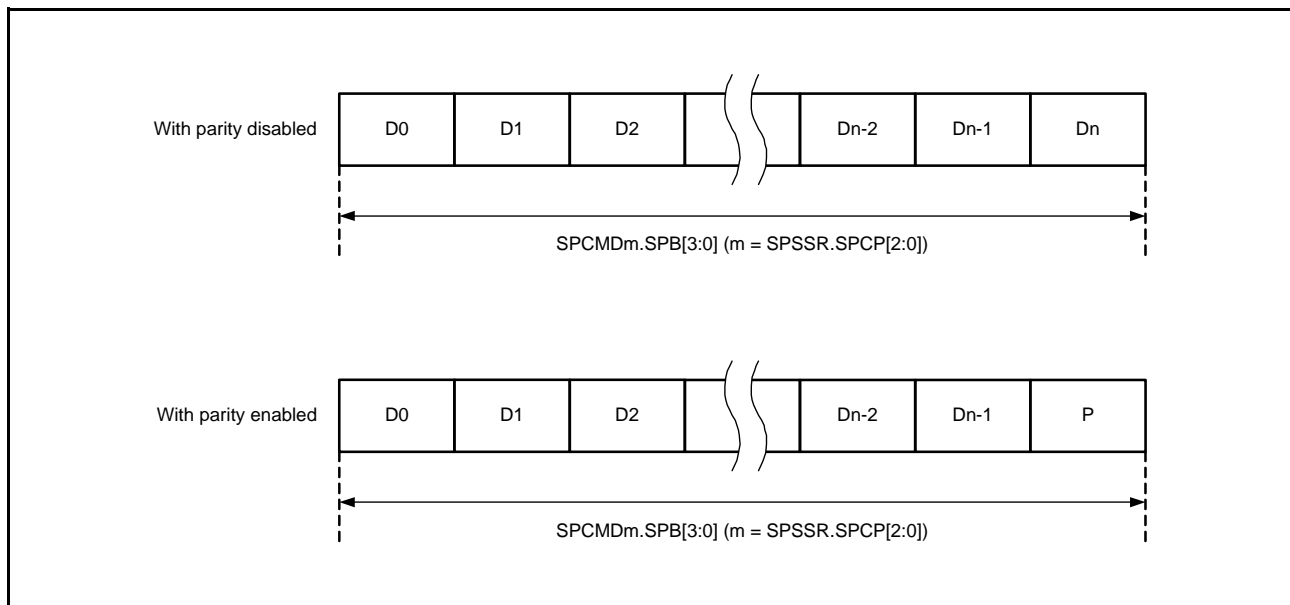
With parity disabled

| D0 | D1 | D2 |  | Dn-2 | Dn-1 | Dn |
|---|---|---|---|---|---|---|

SPCMDm.SPB[3:0] (m = SPSSR.SPCP[2:0])

With parity enabled

| D0 | D1 | D2 |  | Dn-2 | Dn-1 | P |
|---|---|---|---|---|---|---|

SPCMDm.SPB[3:0] (m = SPSSR.SPCP[2:0])